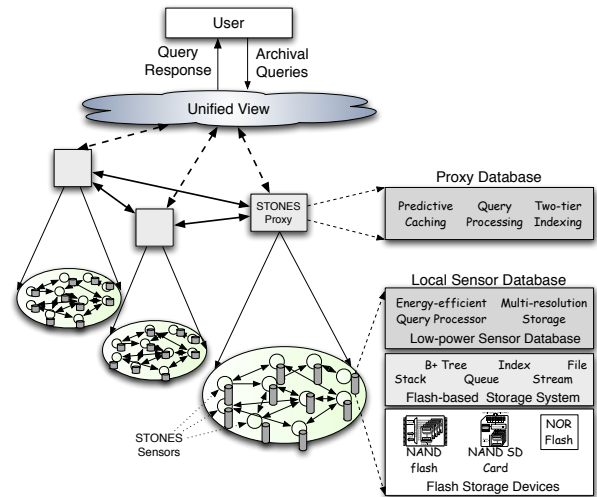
User

Query Response

Archival Queries

Unified View

STONES Proxy

Proxy Database

Predictive Caching

Query Processing

Two-tier Indexing

Local Sensor Database

Energy-efficient Query Processor

Multi-resolution Storage

Low-power Sensor Database

B+ Tree

Index

File

Stack

Queue

Stream

Flash-based Storage System

NAND flash

NAND SD Card

NOR Flash

Flash Storage Devices

STONES Sensors